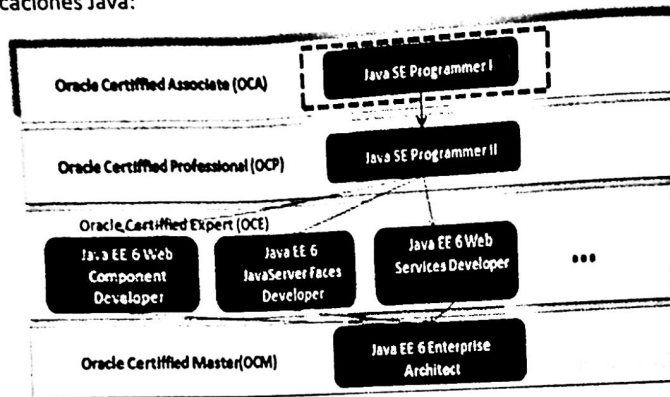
caciones Java:

Oracle Certified Associate (OCA)

Java SE Programmer I

Oracle Certified Professional (OCP)

Java SE Programmer II

Oracle Certified Expert (OCE)

Java EE 6 Web Component Developer

Java EE 6 JavaServer Faces Developer

Java EE 6 Web Services Developer

...

Oracle Certified Master(OCM)

Java EE 6 Enterprise Architect